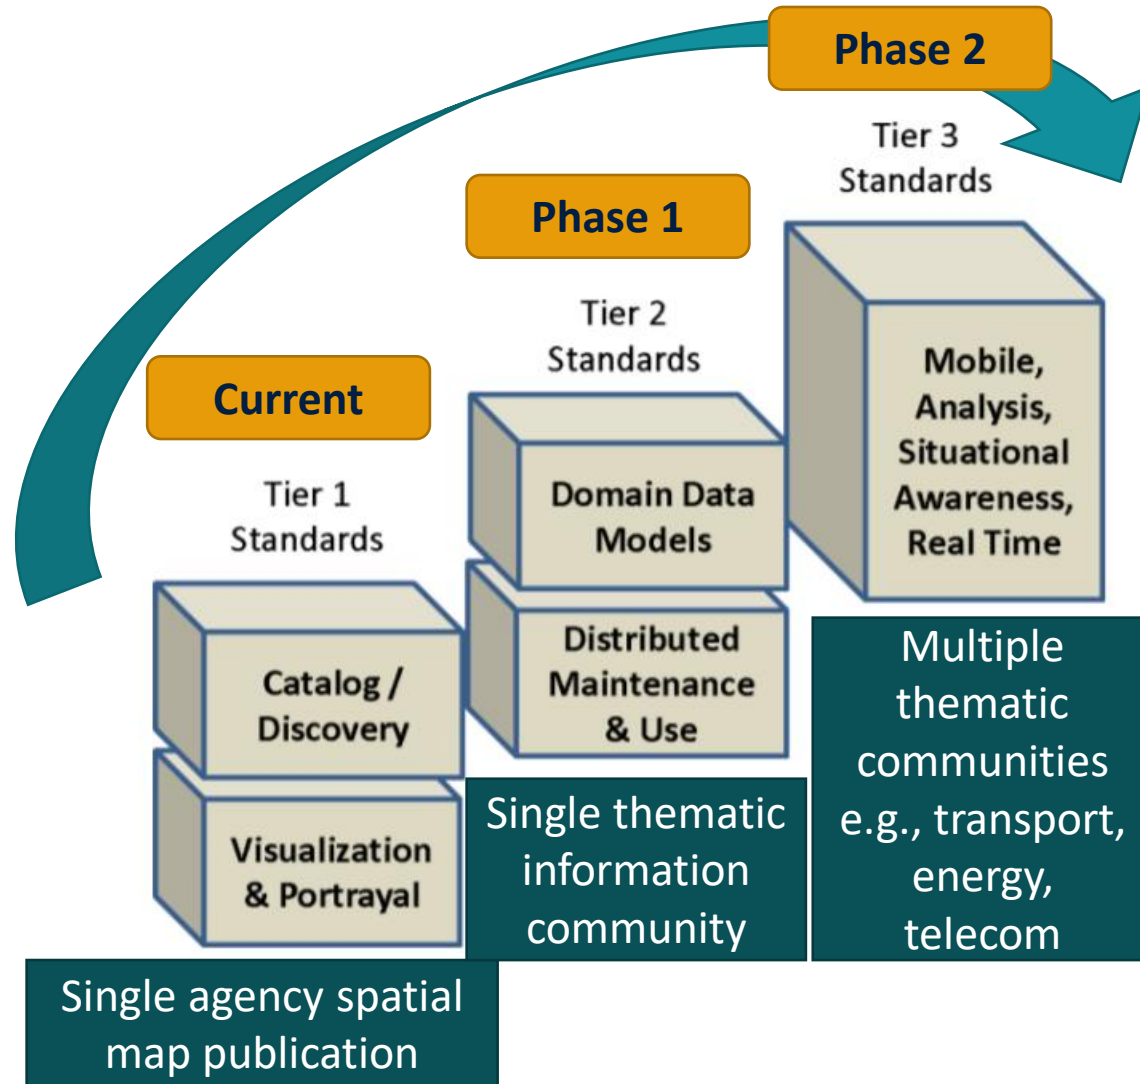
Phase 2

Tier 3 Standards

Phase 1

Tier 2 Standards

Current

Tier 1 Standards

Mobile, Analysis, Situational Awareness, Real Time

Domain Data Models

Distributed Maintenance & Use

Catalog / Discovery

Visualization & Portrayal

Multiple thematic communities e.g., transport, energy, telecom

Single thematic information community

Single agency spatial map publication